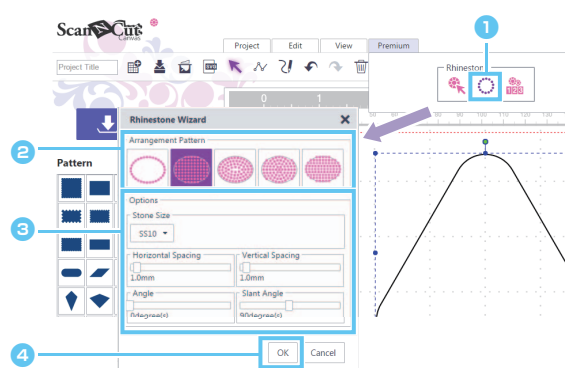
ScanNCut Canvas

Project Edit View Premium

Project Title

Rhinestone

1

0 1

80 90 100 110 120 130

Rhinestone Wizard

2

Arrangement Pattern

Pattern

3

Options

Stone Size

SS10

Horizontal Spacing

1.0mm

Vertical Spacing

1.0mm

Angle

0degree(s)

Slant Angle

90degree(s)

4

OK Cancel